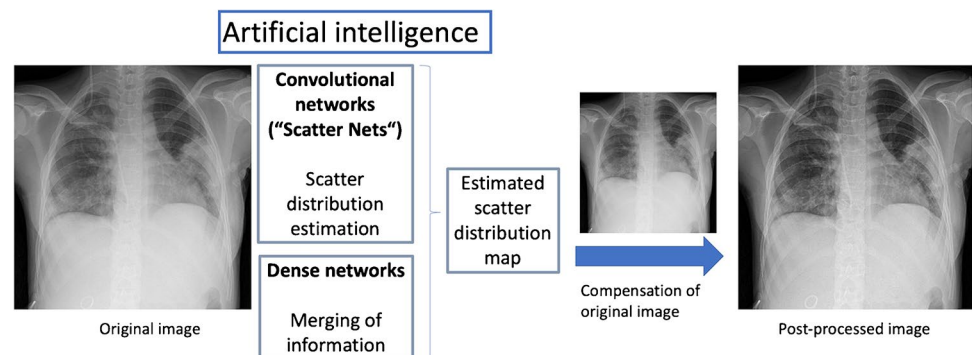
Artificial intelligence

Original image

Convolutional networks ("Scatter Nets")

Scatter distribution estimation

Dense networks

Merging of information

Estimated scatter distribution map

Compensation of original image

Post-processed image